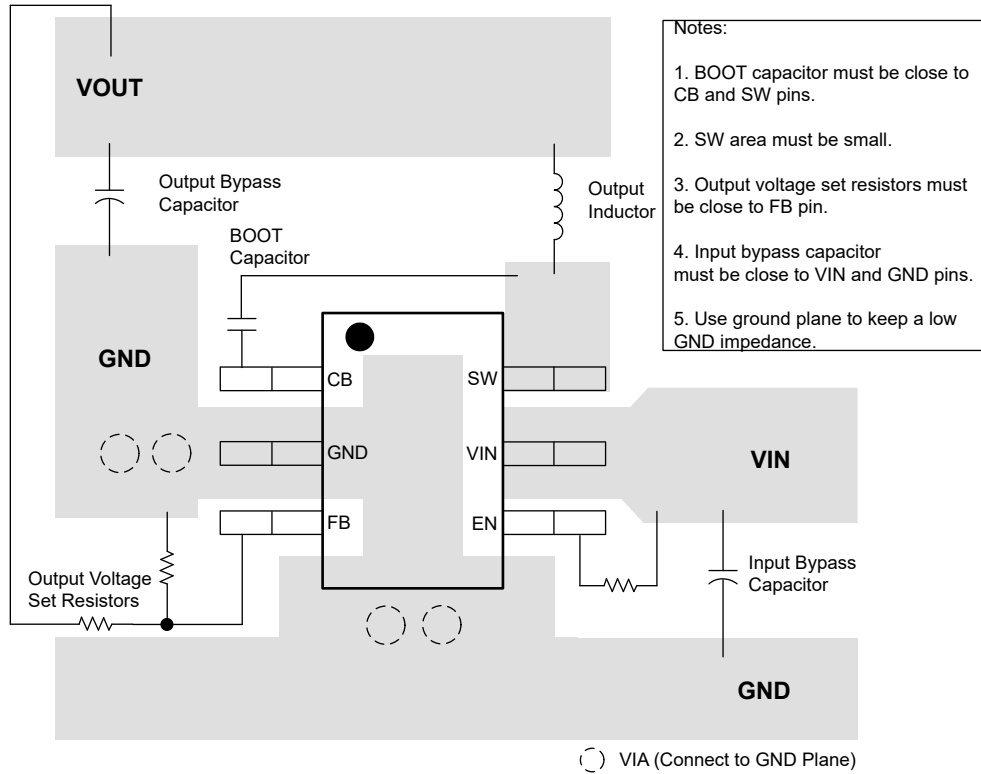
VOUT

Output Bypass Capacitor

Output Inductor

BOOT Capacitor

GND

CB

GND

FB

SW

VIN

EN

VIN

Input Bypass Capacitor

Output Voltage Set Resistors

GND

VIA (Connect to GND Plane)

Notes:

1. BOOT capacitor must be close to CB and SW pins.

2. SW area must be small.

3. Output voltage set resistors must be close to FB pin.

4. Input bypass capacitor must be close to VIN and GND pins.

5. Use ground plane to keep a low GND impedance.